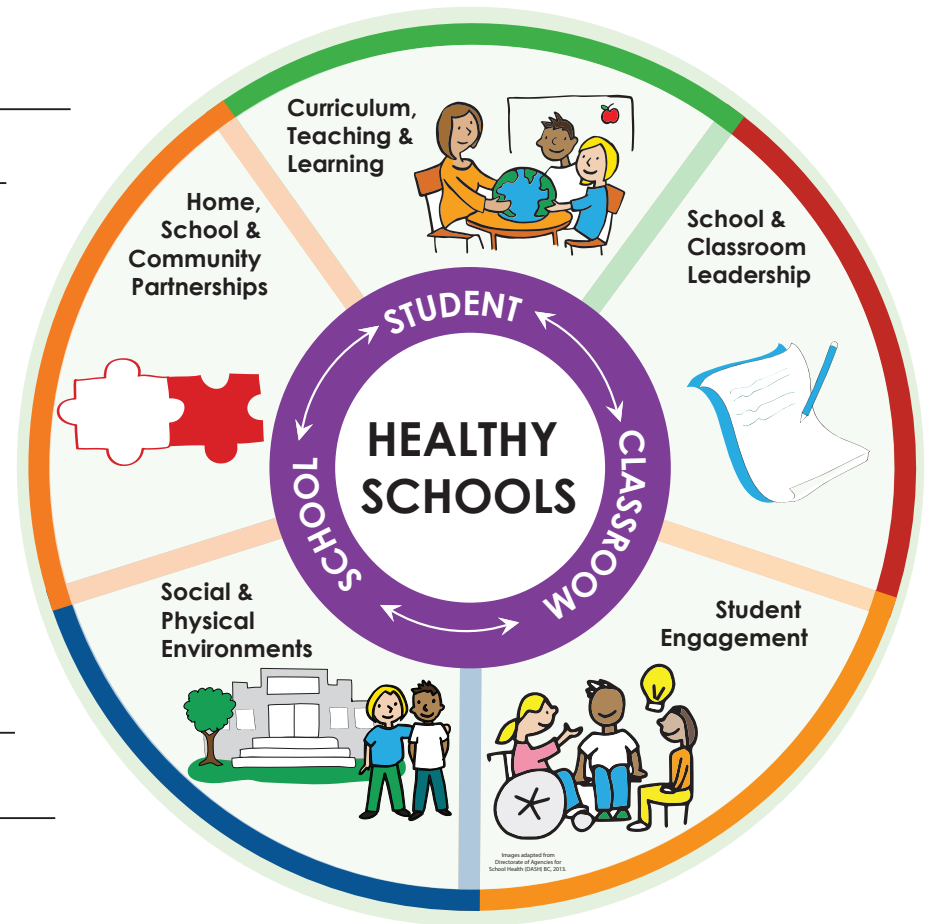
Curriculum, Teaching & Learning

School & Classroom Leadership

Student Engagement

Social & Physical Environments

Home, School & Community Partnerships

STUDENT

CLASSROOM

SCHOOL

HEALTHY SCHOOLS

Images adapted from Directorate of Agencies for School Health (DASH) BC, 2013.